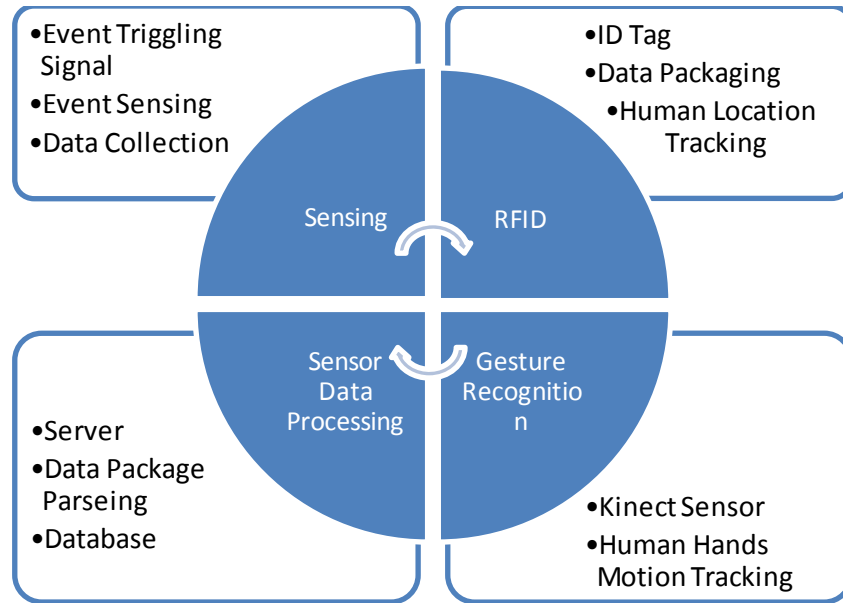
•Event Triggling Signal
•Event Sensing
•Data Collection

•ID Tag
•Data Packaging
•Human Location Tracking

Sensing

RFID

Sensor Data Processing

Gesture Recognitio n

•Server
•Data Package Parseing
•Database

•Kinect Sensor
•Human Hands Motion Tracking